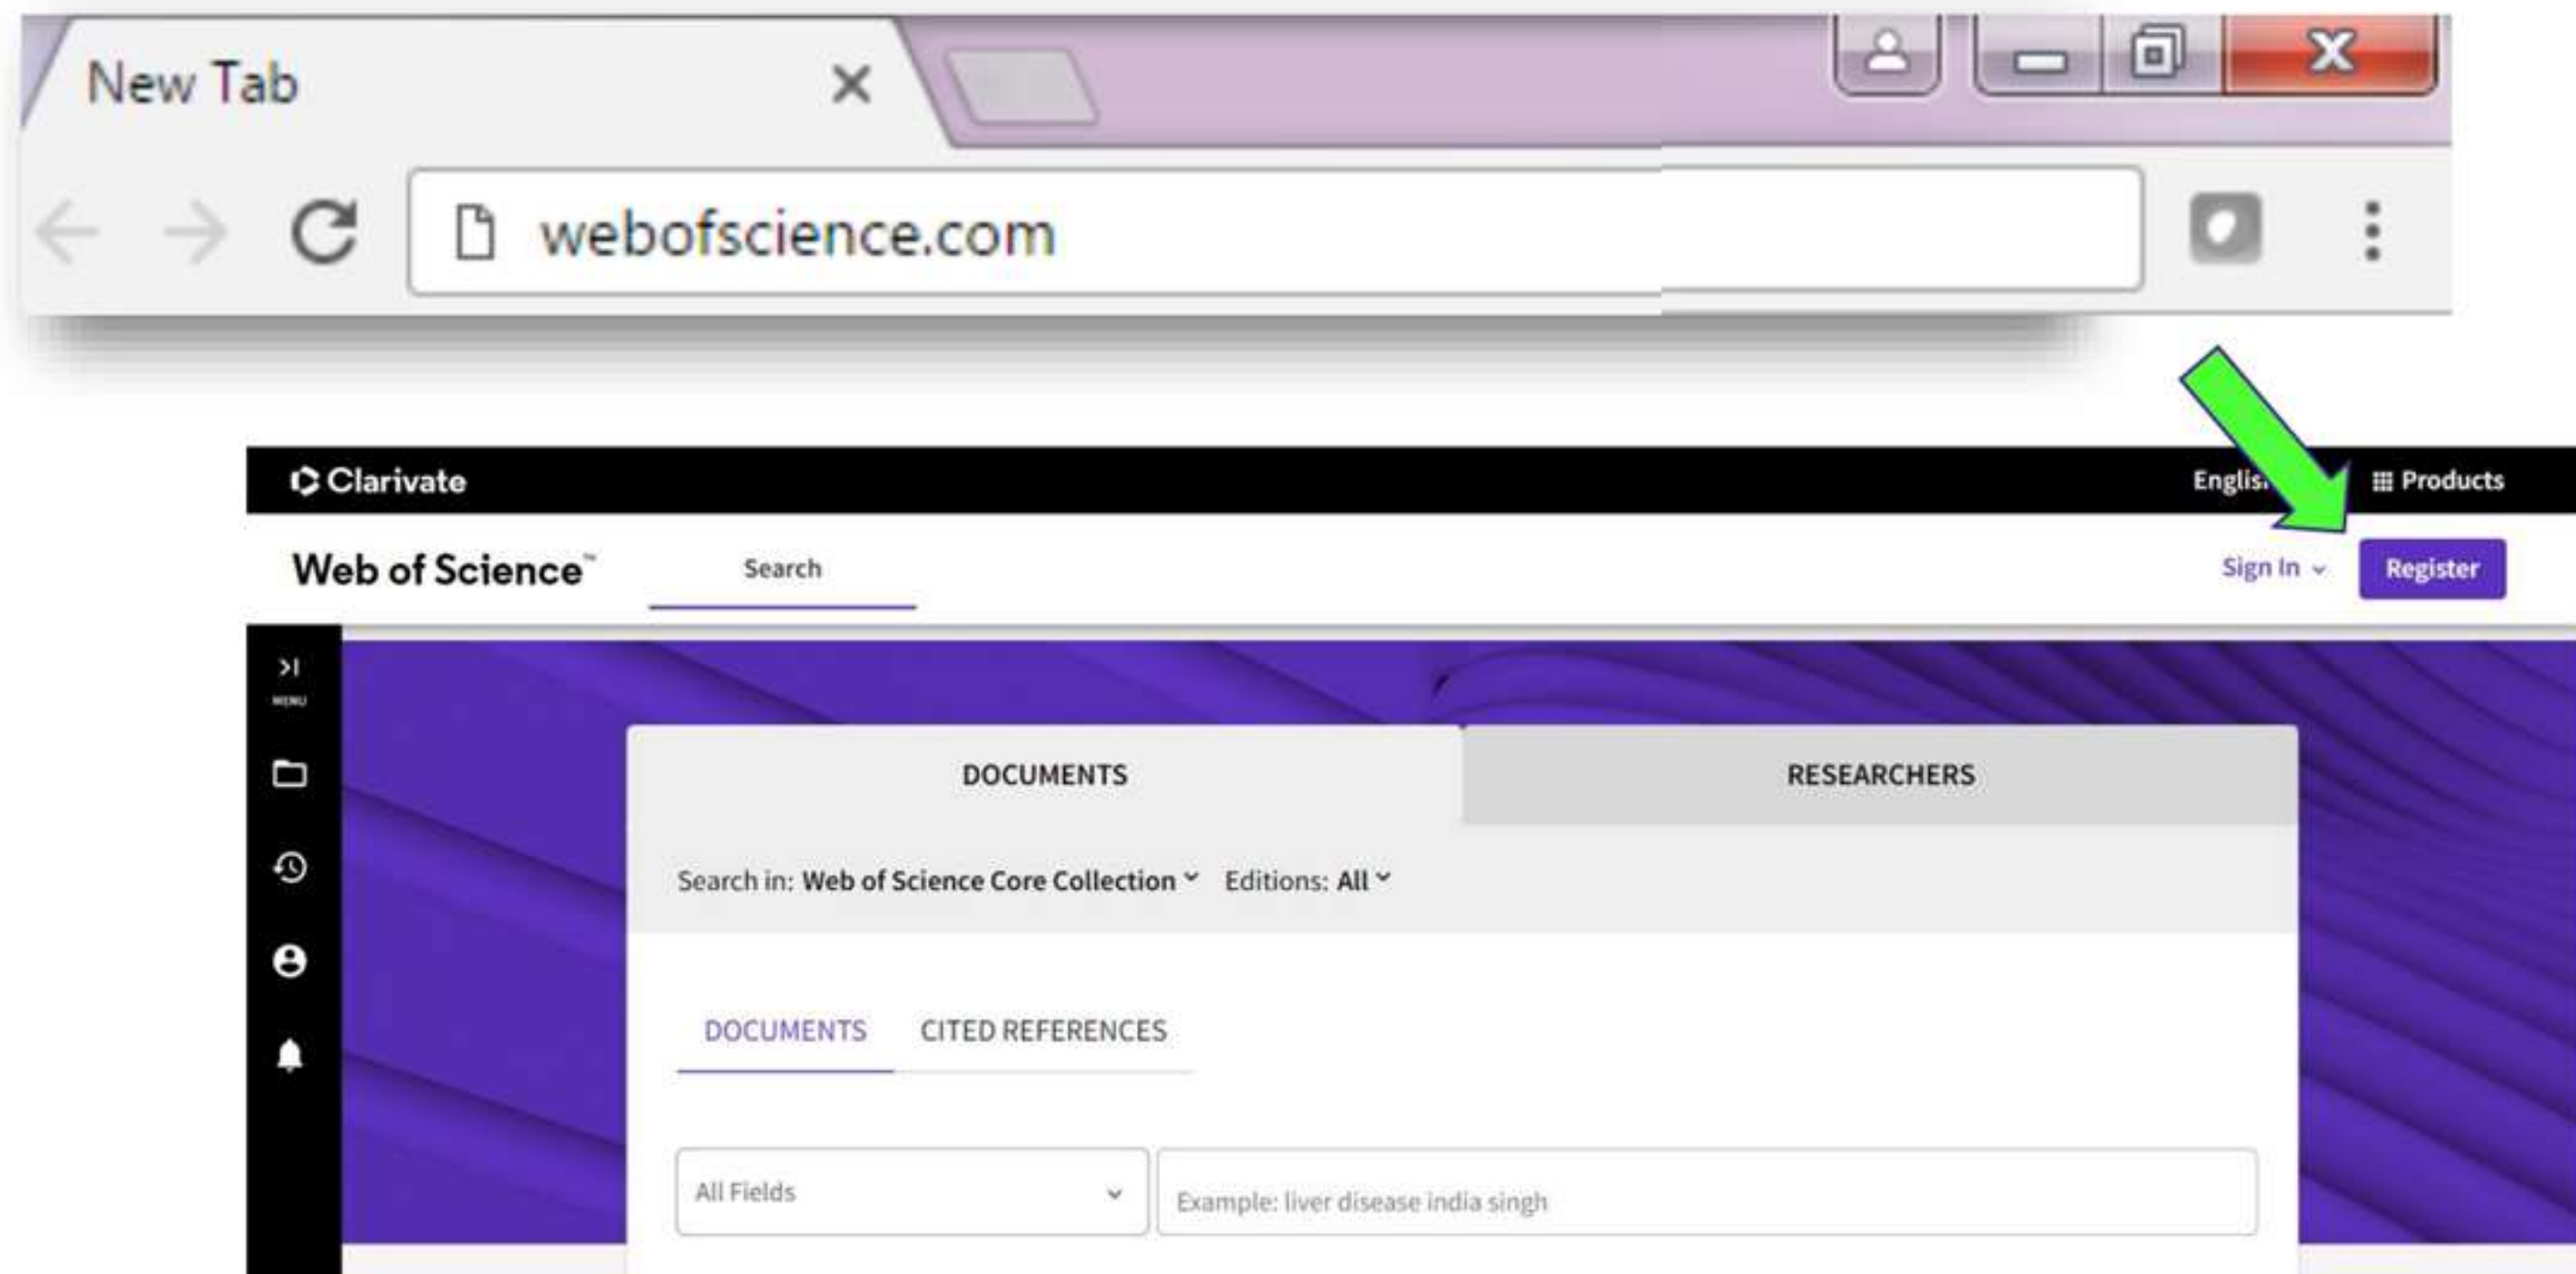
New Tab

webofscience.com

Clarivate

Englis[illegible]

Products

Web of Science™

Search

Sign In

Register

MENU

DOCUMENTS

RESEARCHERS

Search in: Web of Science Core Collection

Editions: All

DOCUMENTS

CITED REFERENCES

All Fields

Example: liver disease india singh